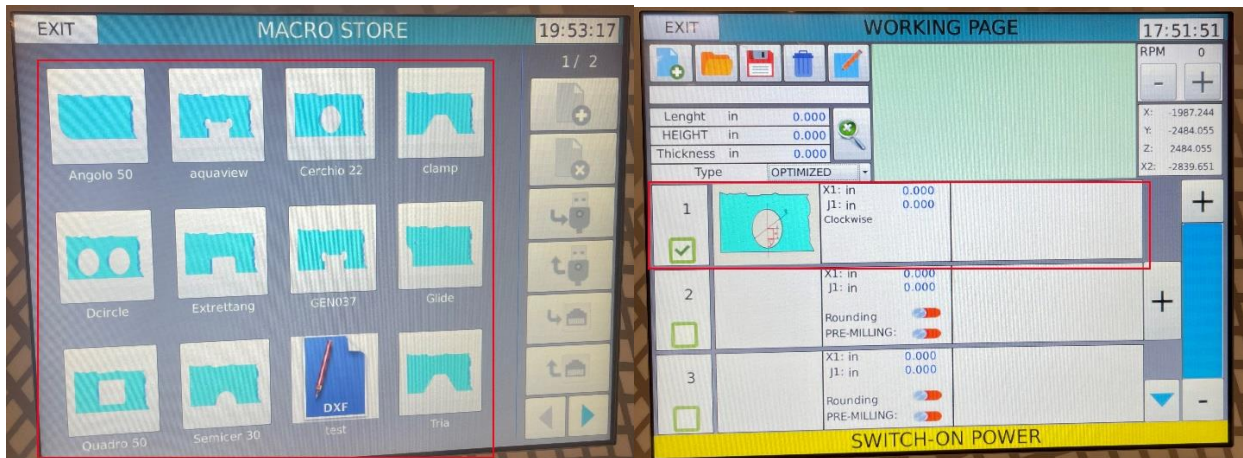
EXIT MACRO STORE 19:53:17

1/ 2

Angolo 50
aquaview
Cerchio 22
clamp
Dcircle
Extrettang
GEN037
Glide
Quadro 50
Semicer 30
DXF
test
Tria

EXIT WORKING PAGE 17:51:51

RPM 0
-
+

| Lenght | in | 0.000 |
|---|---|---|
| HEIGHT | in | 0.000 |
| Thickness | in | 0.000 |
| Type | OPTIMIZED | |

X: -1987.244
Y: -2484.055
Z: 2484.055
X2: -2839.651

1
X1: in 0.000
J1: in 0.000
Clockwise

2
X1: in 0.000
J1: in 0.000
Rounding
PRE-MILLING:

3
X1: in 0.000
J1: in 0.000
Rounding
PRE-MILLING:

+
+
-

SWITCH-ON POWER